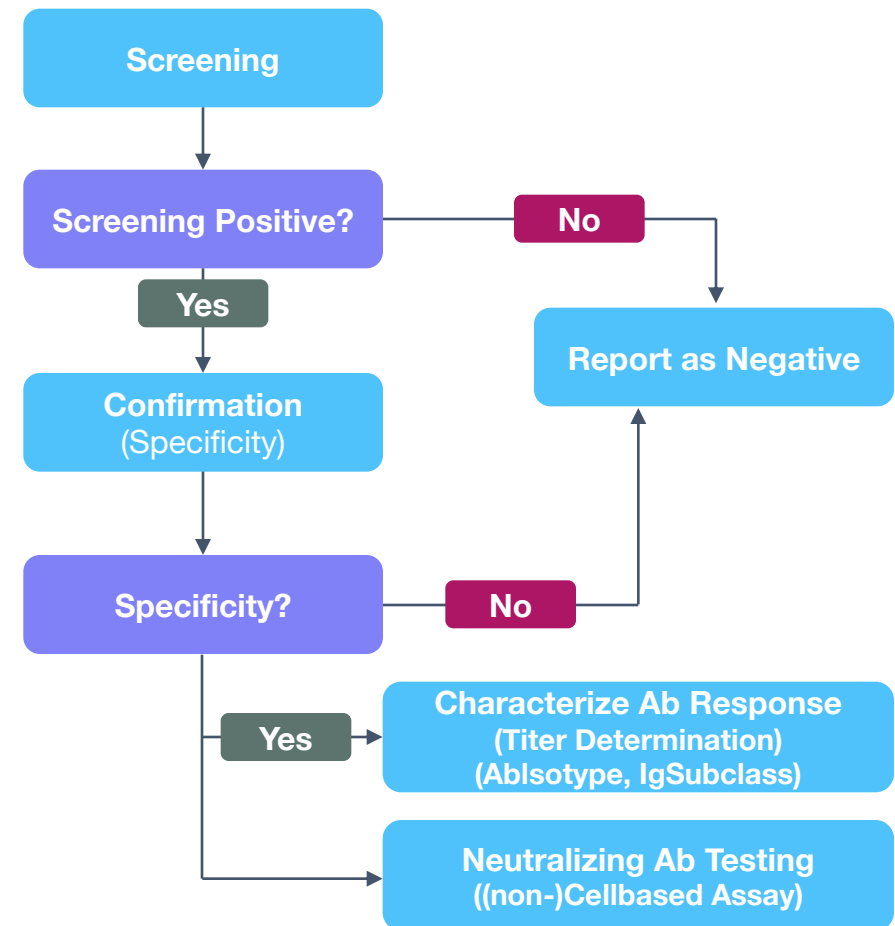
Screening

Screening Positive?

No

Yes

Report as Negative

Confirmation
(Specificity)

Specificity?

No

Yes

Characterize Ab Response
(Titer Determination)
(AbIsotype, IgSubclass)

Neutralizing Ab Testing
((non-)Cellbased Assay)